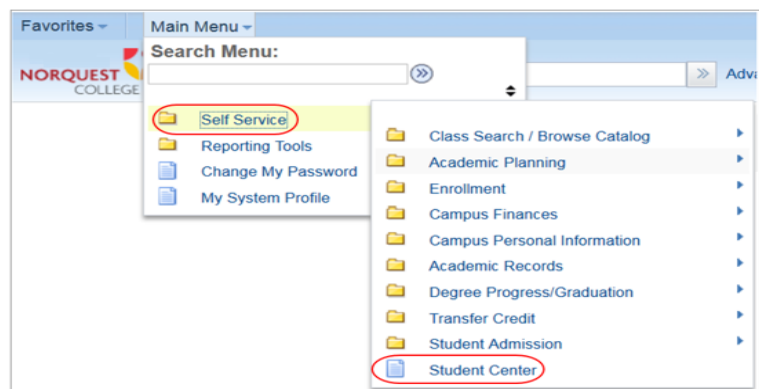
Favorites
Main Menu
NORQUEST COLLEGE
Search Menu:
Adva
Self Service
Reporting Tools
Change My Password
My System Profile
Class Search / Browse Catalog
Academic Planning
Enrollment
Campus Finances
Campus Personal Information
Academic Records
Degree Progress/Graduation
Transfer Credit
Student Admission
Student Center